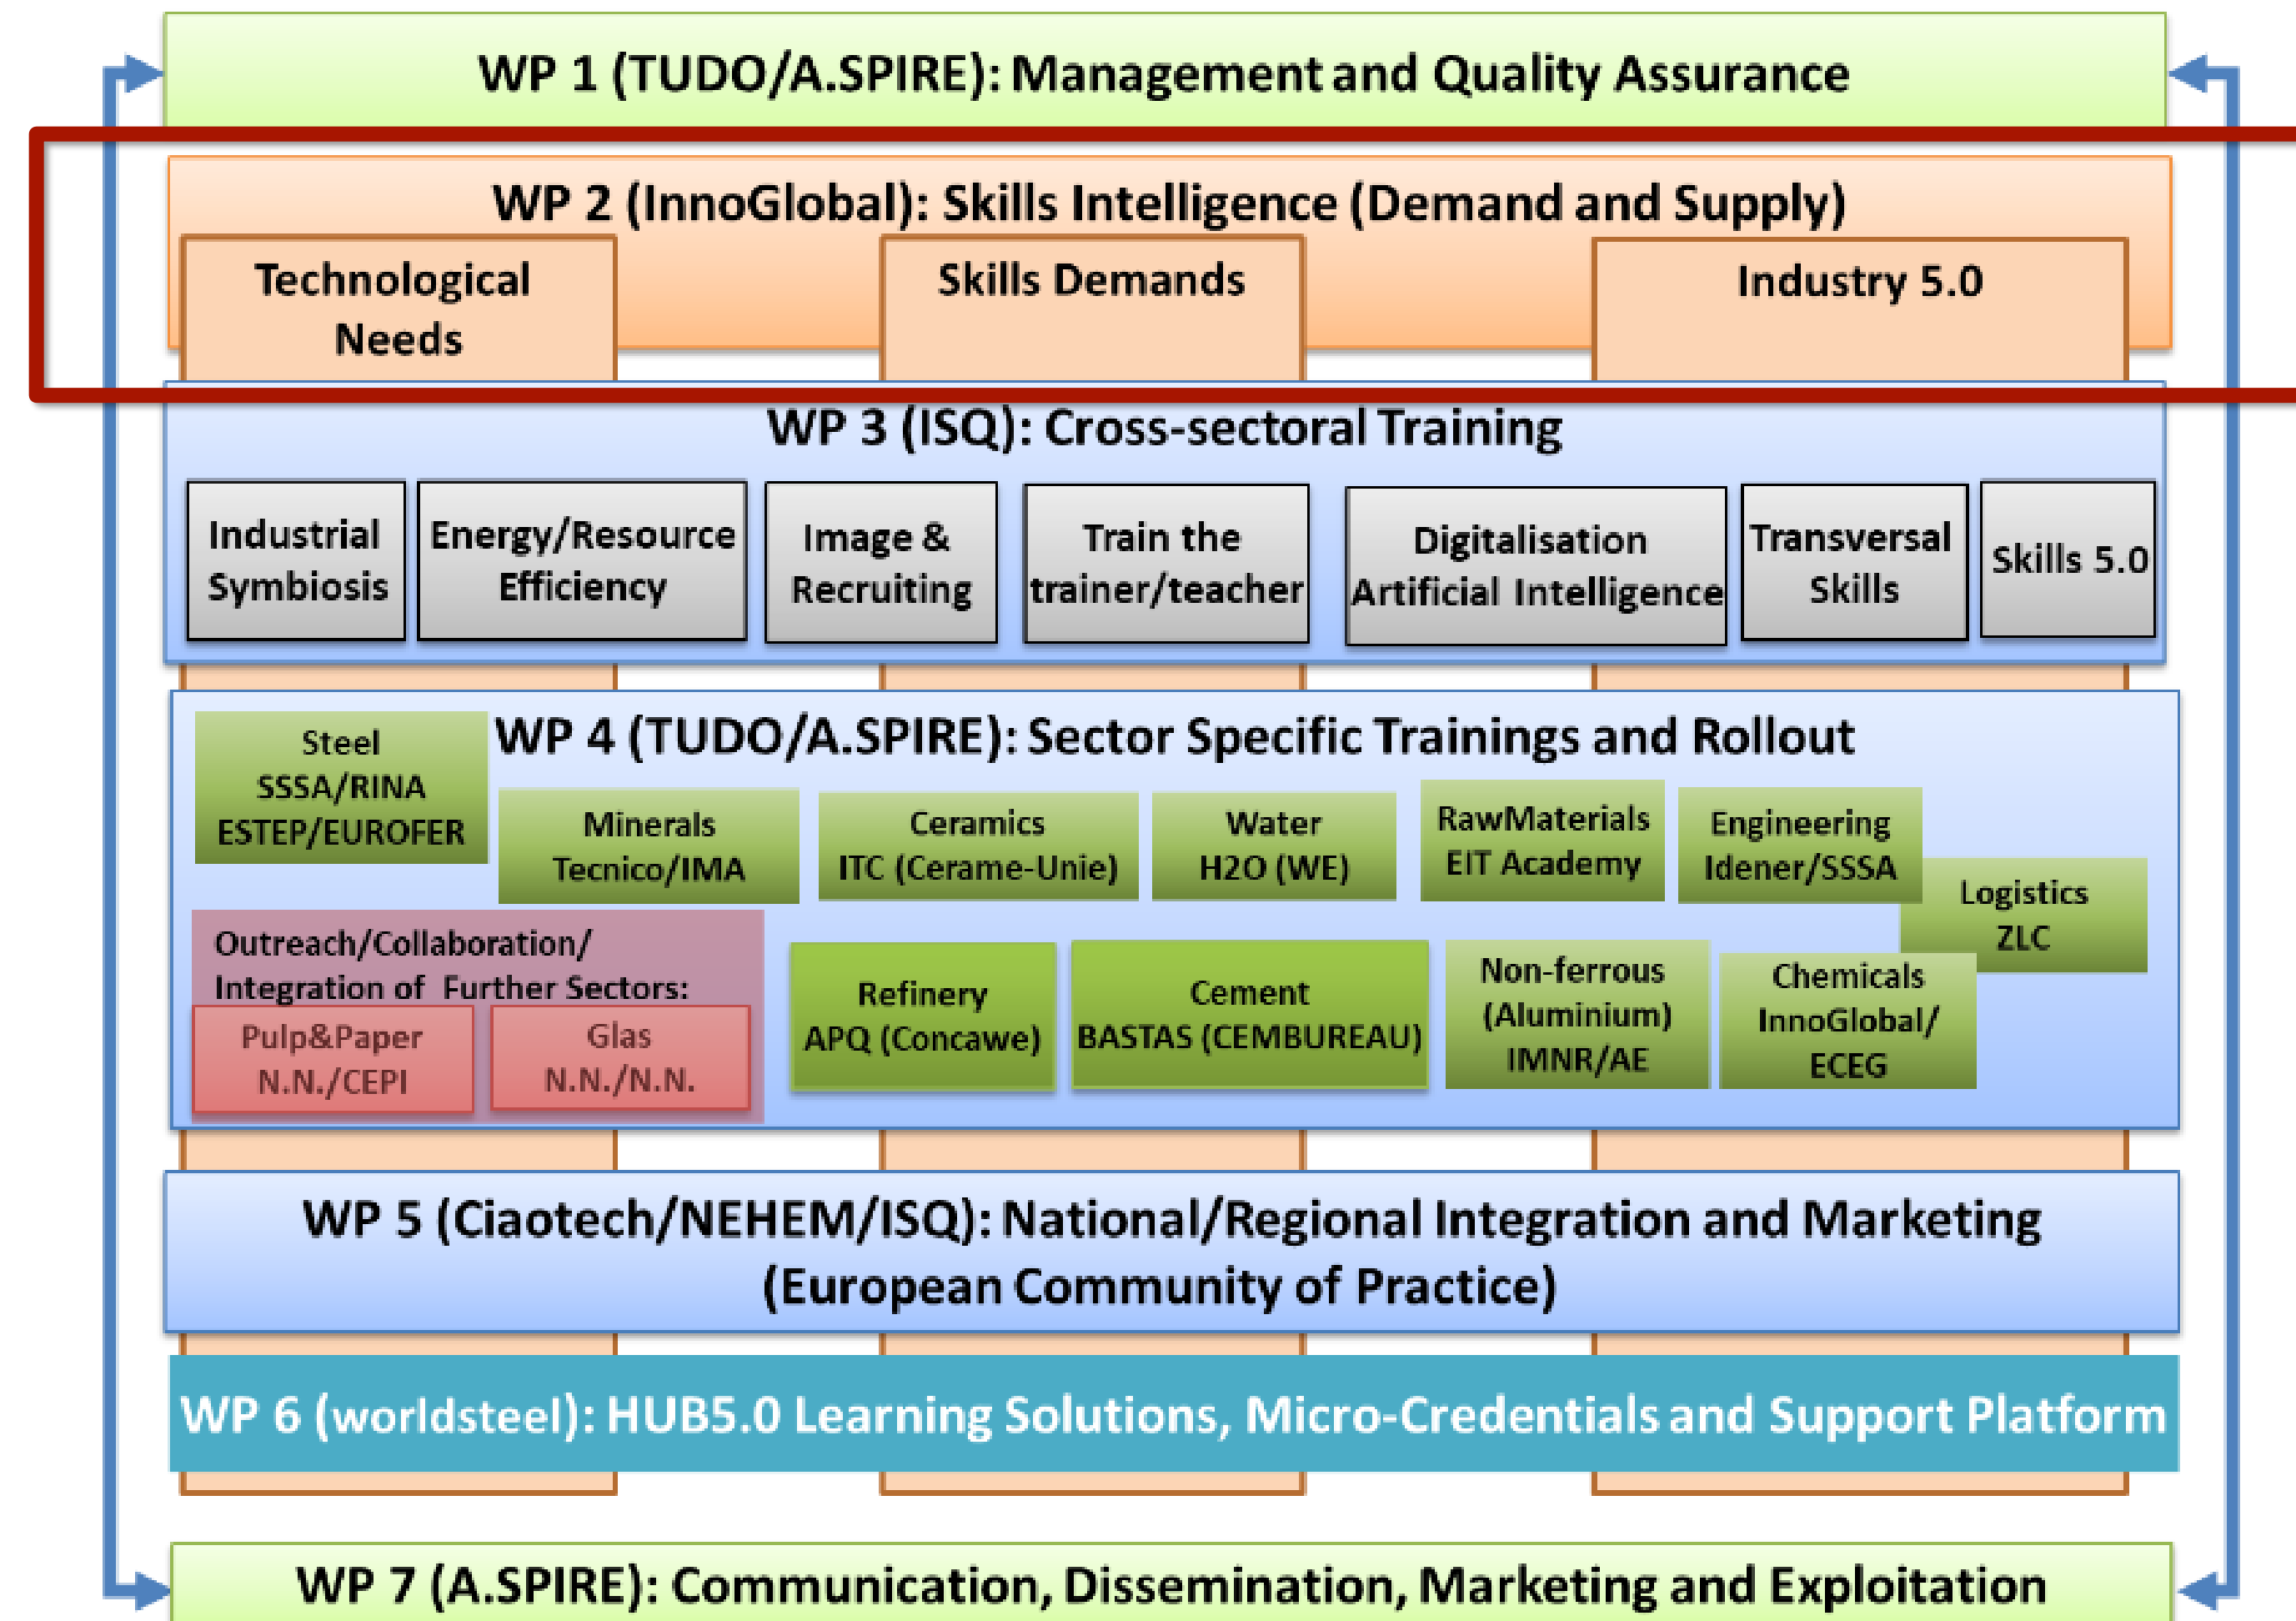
WP 1 (TUDO/A.SPIRE): Management and Quality Assurance

WP 2 (InnoGlobal): Skills Intelligence (Demand and Supply)

Technological Needs

Skills Demands

Industry 5.0

WP 3 (ISQ): Cross-sectoral Training

Industrial Symbiosis

Energy/Resource Efficiency

Image & Recruiting

Train the trainer/teacher

Digitalisation Artificial Intelligence

Transversal Skills

Skills 5.0

WP 4 (TUDO/A.SPIRE): Sector Specific Trainings and Rollout

Steel SSSA/RINA ESTEP/EUROFER

Minerals Tecnico/IMA

Ceramics ITC (Cerame-Unie)

Water H2O (WE)

RawMaterials EIT Academy

Engineering Idener/SSSA

Logistics ZLC

Outreach/Collaboration/ Integration of Further Sectors:

Pulp&Paper N.N./CEPI

Glas N.N./N.N.

Refinery APQ (Concawe)

Cement BASTAS (CEMBUREAU)

Non-ferrous (Aluminium) IMNR/AE

Chemicals InnoGlobal/ ECEG

WP 5 (Ciaotech/NEHEM/ISQ): National/Regional Integration and Marketing (European Community of Practice)

WP 6 (worldsteel): HUB5.0 Learning Solutions, Micro-Credentials and Support Platform

WP 7 (A.SPIRE): Communication, Dissemination, Marketing and Exploitation